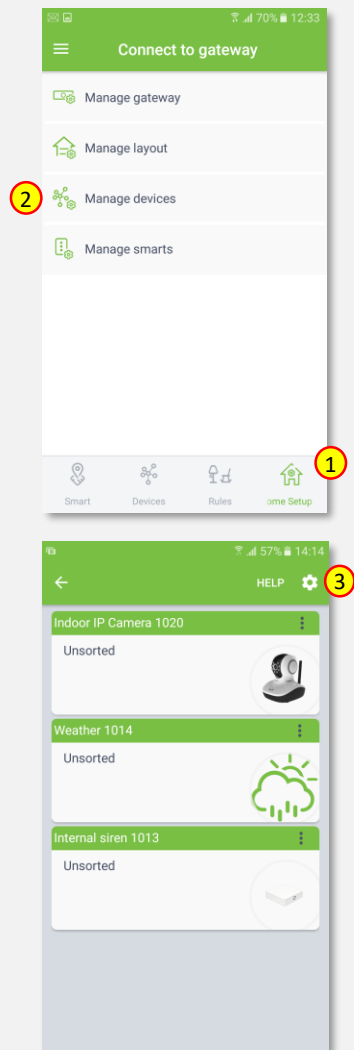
70% 12:33

Connect to gateway

Manage gateway

Manage layout

2

Manage devices

Manage smarts

1

Smart

Devices

Rules

ome Setup

57% 14:14

HELP

3

Indoor IP Camera 1020

Unsorted

Weather 1014

Unsorted

Internal siren 1013

Unsorted